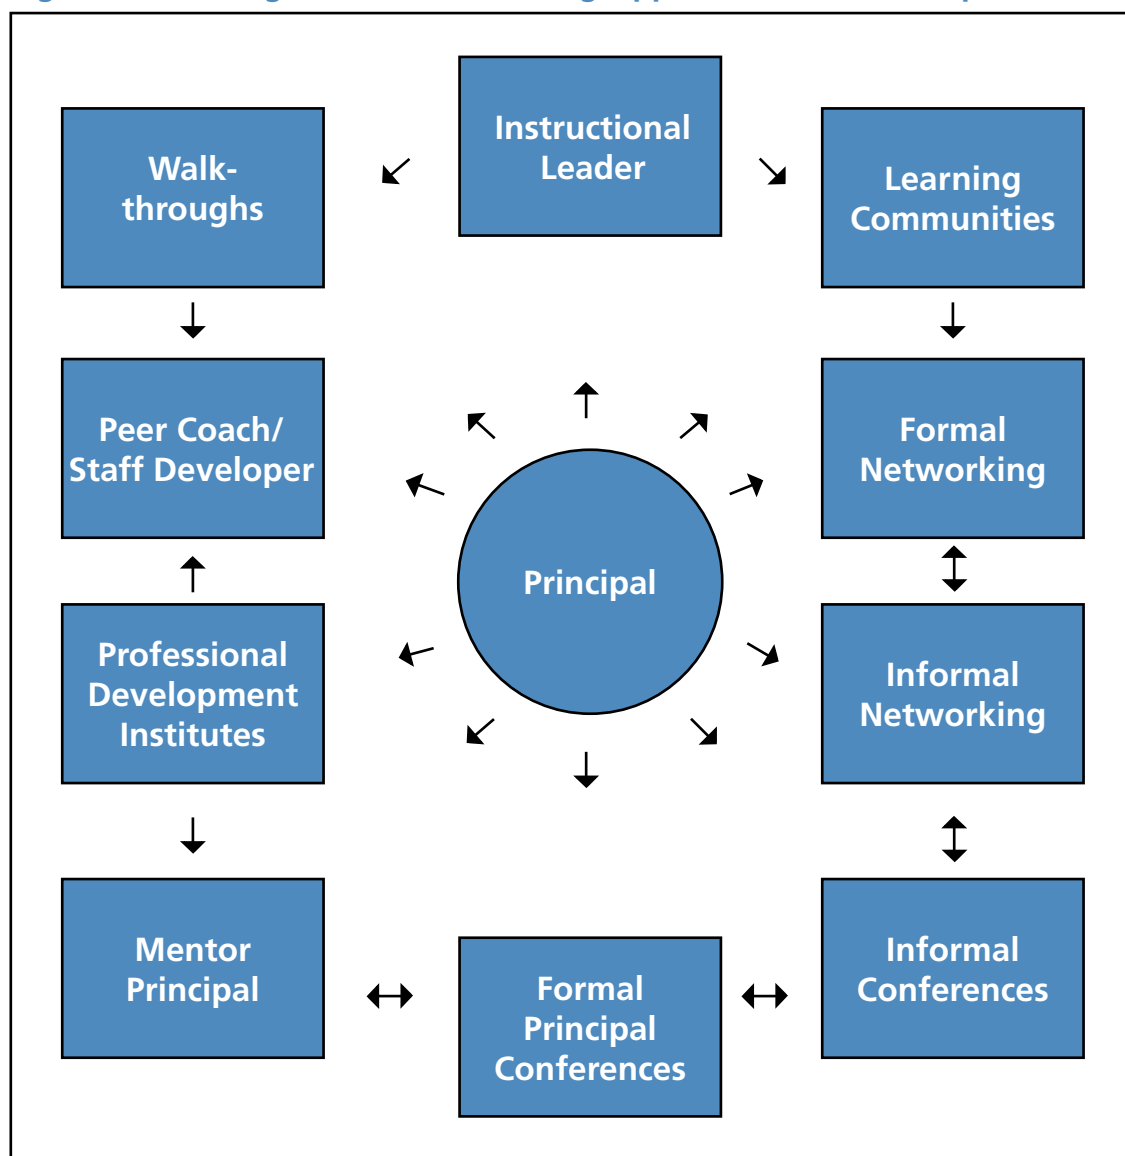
Instructional Leader

Walk-throughs

Learning Communities

Peer Coach/ Staff Developer

Formal Networking

Principal

Professional Development Institutes

Informal Networking

Mentor Principal

Formal Principal Conferences

Informal Conferences